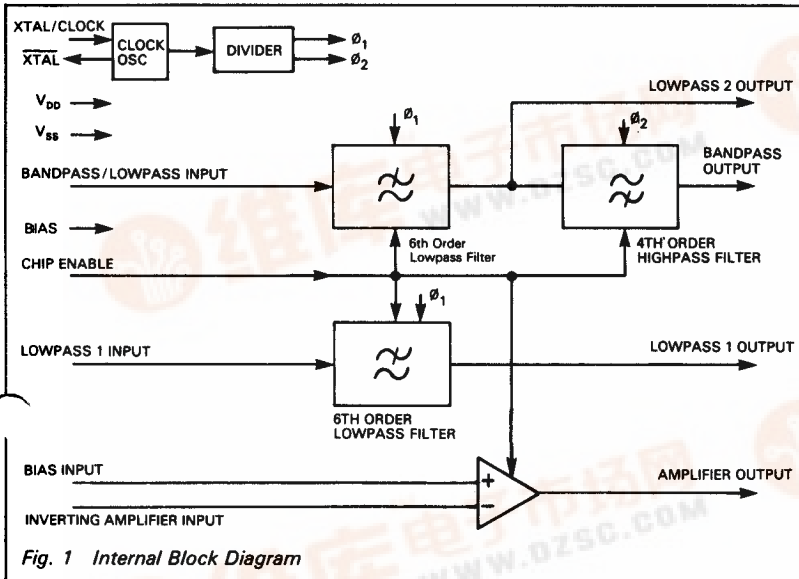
XTAL/CLOCK
$\overline{XTAL}$
CLOCK OSC
DIVIDER
Ø$_1$
Ø$_2$
V$_{DD}$
V$_{SS}$
LOWPASS 2 OUTPUT
Ø$_1$
Ø$_2$
BANDPASS/LOWPASS INPUT
BANDPASS OUTPUT
BIAS
6th Order Lowpass Filter
4TH ORDER HIGHPASS FILTER
CHIP ENABLE
Ø$_1$
LOWPASS 1 INPUT
LOWPASS 1 OUTPUT
6TH ORDER LOWPASS FILTER
BIAS INPUT
+
AMPLIFIER OUTPUT
−
INVERTING AMPLIFIER INPUT
Fig. 1 Internal Block Diagram
WWW.DZSC.COM
WWW.DZSC.COM